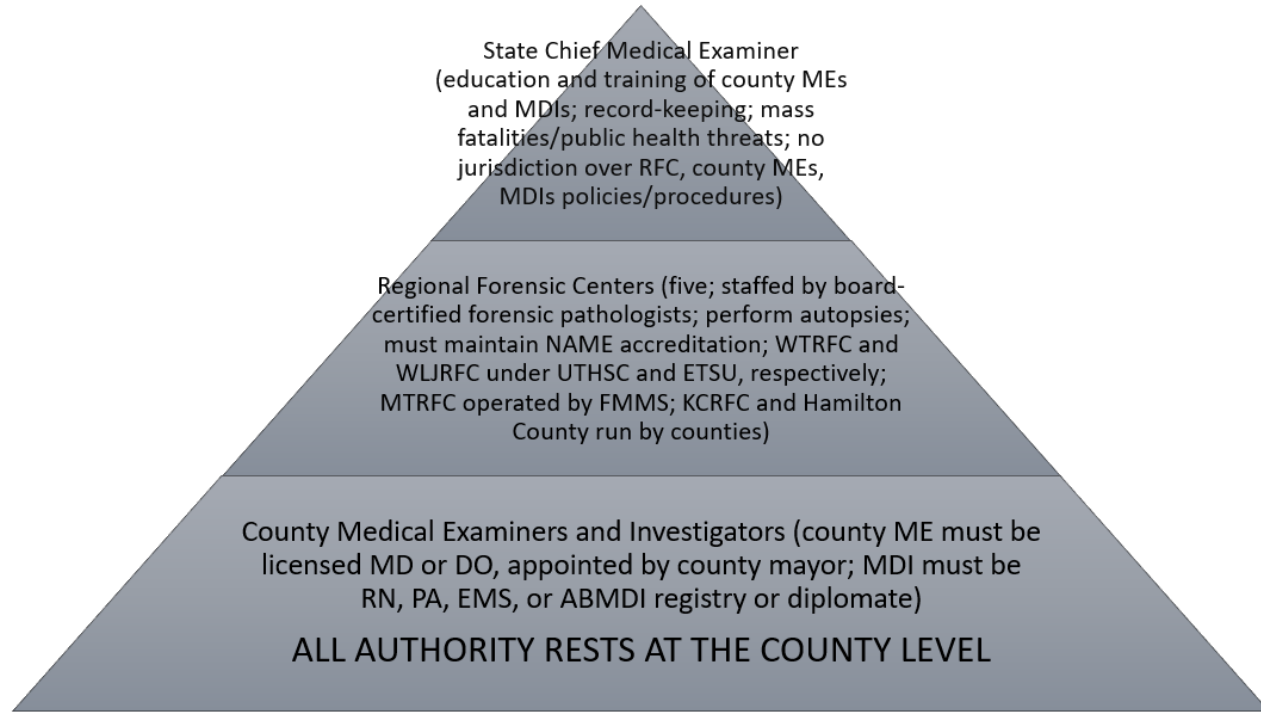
State Chief Medical Examiner (education and training of county MEs and MDIs; record-keeping; mass fatalities/public health threats; no jurisdiction over RFC, county MEs, MDIs policies/procedures)

Regional Forensic Centers (five; staffed by board-certified forensic pathologists; perform autopsies; must maintain NAME accreditation; WTRFC and WLJRFC under UTHSC and ETSU, respectively; MTRFC operated by FMMS; KCRFC and Hamilton County run by counties)

County Medical Examiners and Investigators (county ME must be licensed MD or DO, appointed by county mayor; MDI must be RN, PA, EMS, or ABMDI registry or diplomate)

ALL AUTHORITY RESTS AT THE COUNTY LEVEL